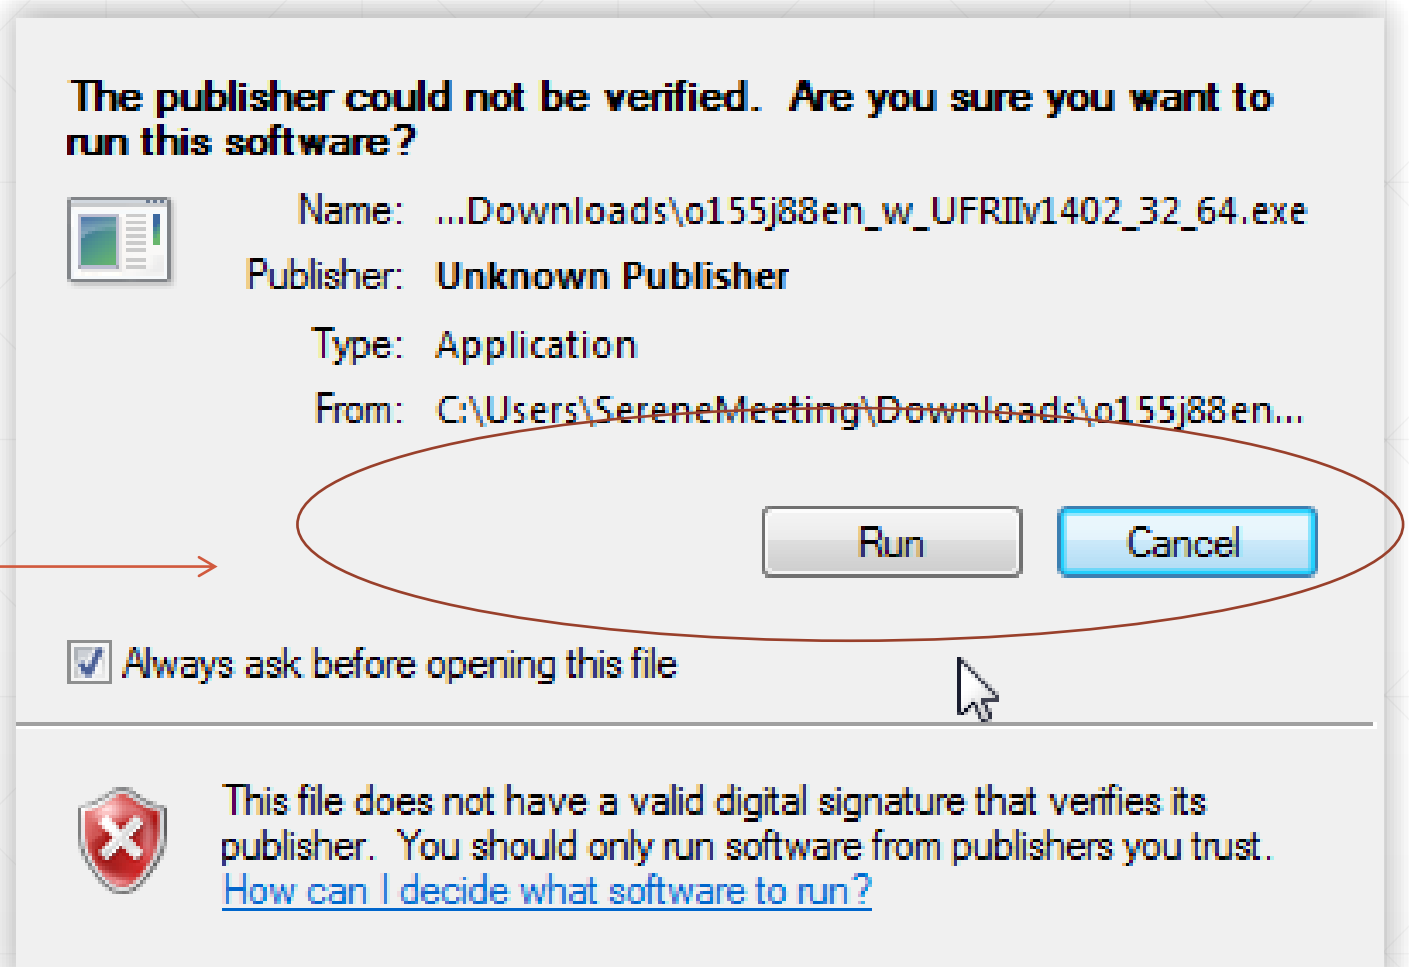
The publisher could not be verified. Are you sure you want to run this software?

Name: ...Downloads\o155j88en_w_UFRIIv1402_32_64.exe

Publisher: Unknown Publisher

Type: Application

From: C:\Users\SereneMeeting\Downloads\o155j88en...

Run

Cancel

Always ask before opening this file

This file does not have a valid digital signature that verifies its publisher. You should only run software from publishers you trust. How can I decide what software to run?